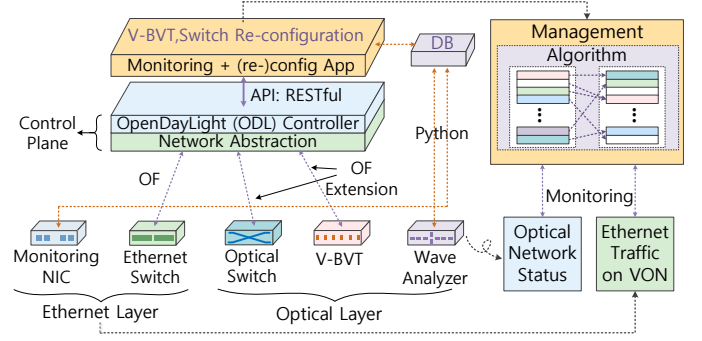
V-BVT,Switch Re-configuration

Monitoring + (re-)config App

DB

Management

Algorithm

API: RESTful

OpenDayLight (ODL) Controller

Network Abstraction

Control Plane

Python

OF

OF Extension

Monitoring

Monitoring NIC

Ethernet Switch

Optical Switch

V-BVT

Wave Analyzer

Optical Network Status

Ethernet Traffic on VON

Ethernet Layer

Optical Layer